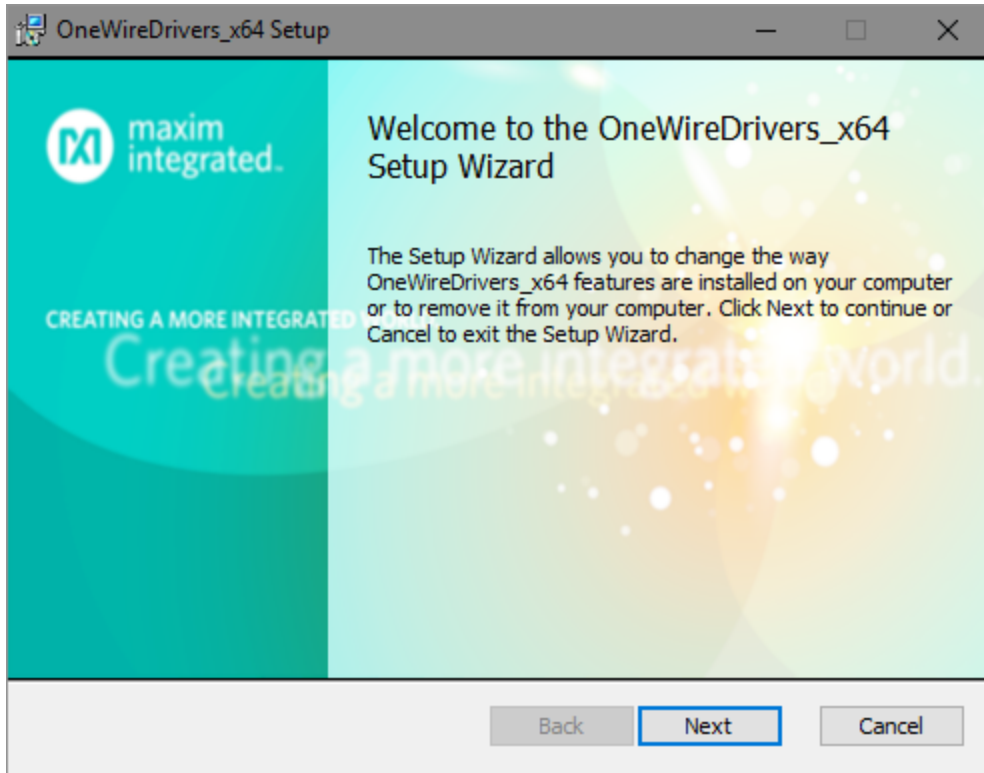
OneWireDrivers_x64 Setup

maxim integrated.

Welcome to the OneWireDrivers_x64 Setup Wizard

The Setup Wizard allows you to change the way OneWireDrivers_x64 features are installed on your computer or to remove it from your computer. Click Next to continue or Cancel to exit the Setup Wizard.

CREATING A MORE INTEGRATED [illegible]

Creating a more integrated world.

Creating a more integrated world.

Back Next Cancel